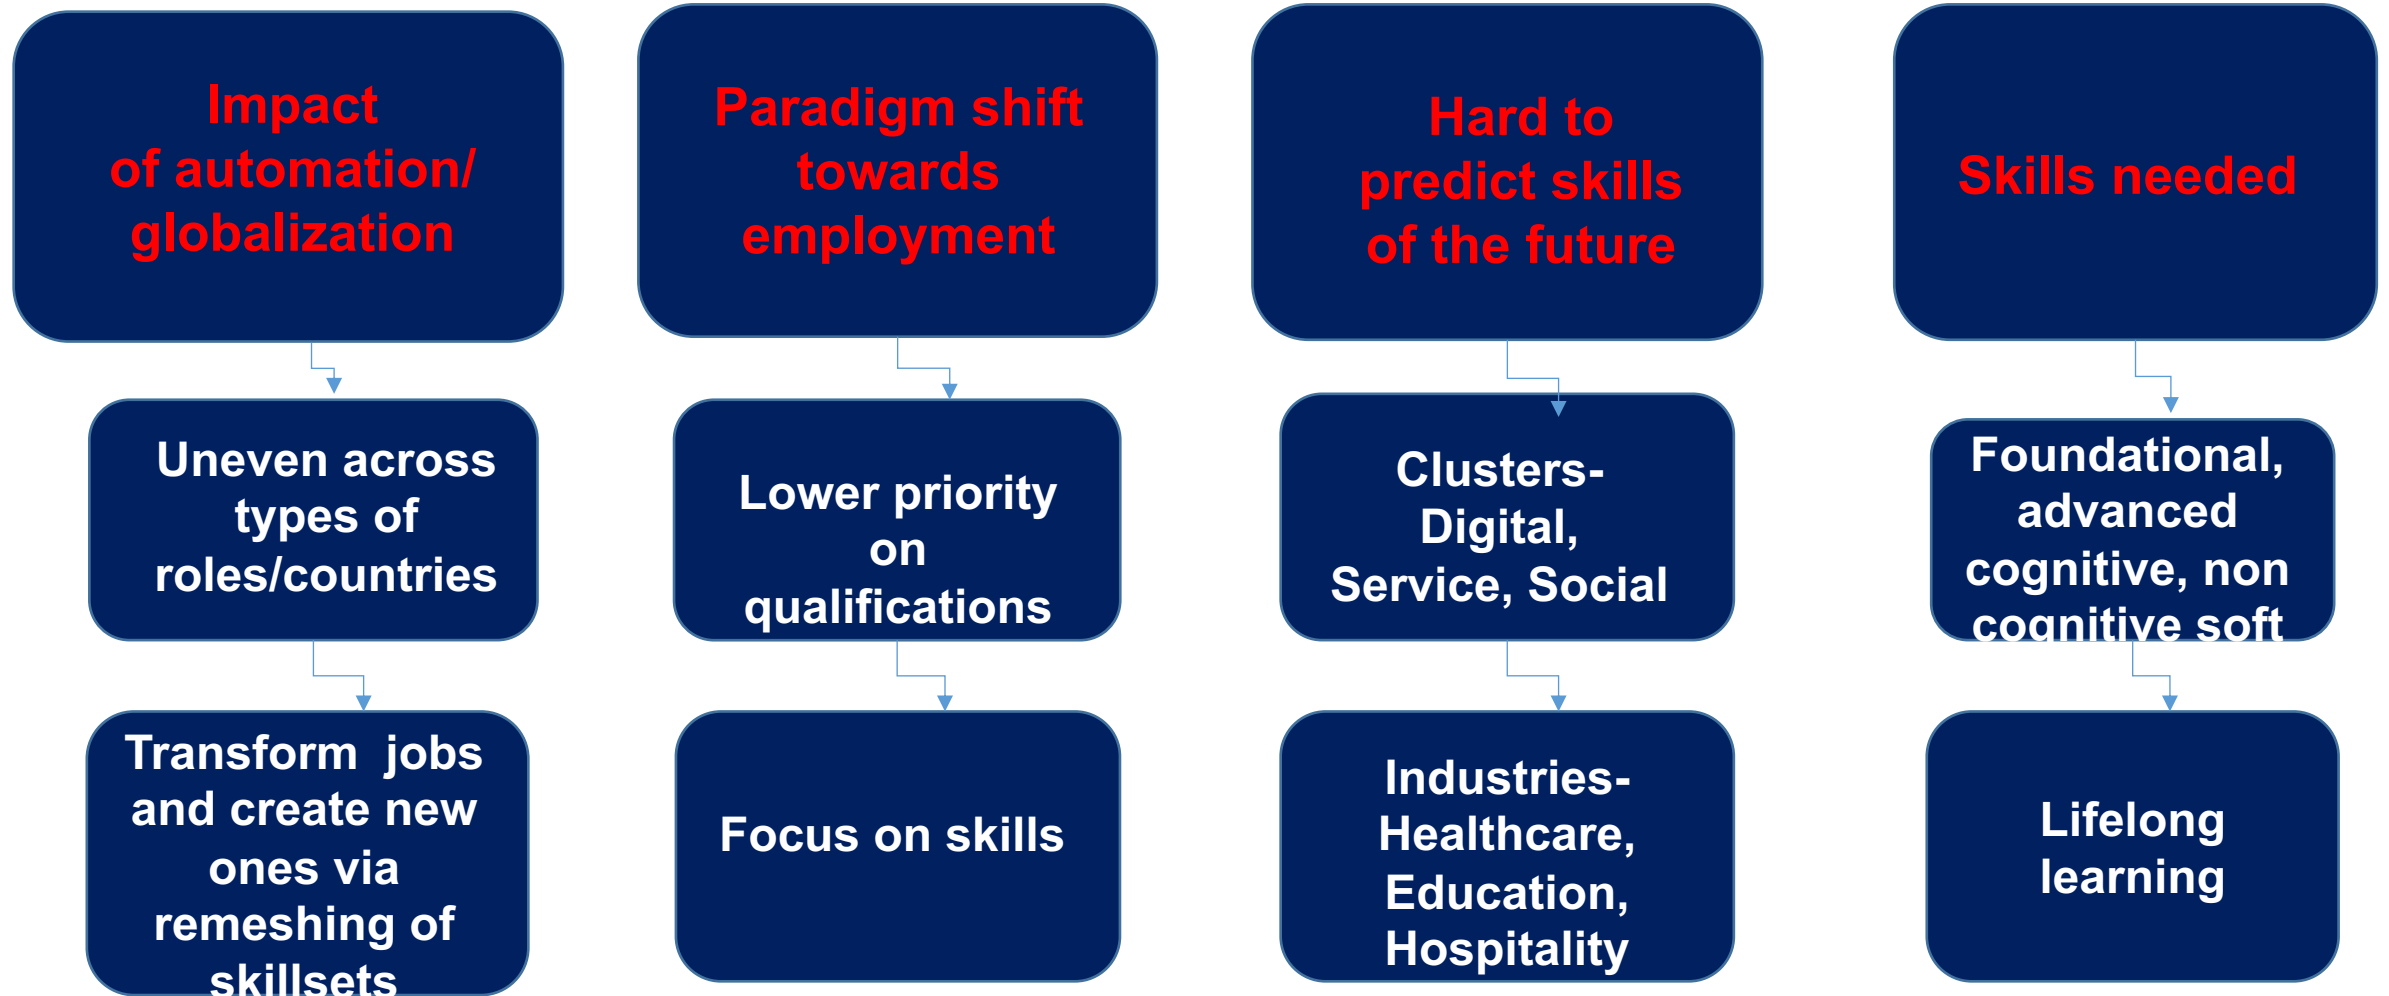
Impact of automation/ globalization

Uneven across types of roles/countries

Transform jobs and create new ones via remeshing of skillsets

Paradigm shift towards employment

Lower priority on qualifications

Focus on skills

Hard to predict skills of the future

Clusters- Digital, Service, Social

Industries- Healthcare, Education, Hospitality

Skills needed

Foundational, advanced cognitive, non cognitive soft

Lifelong learning